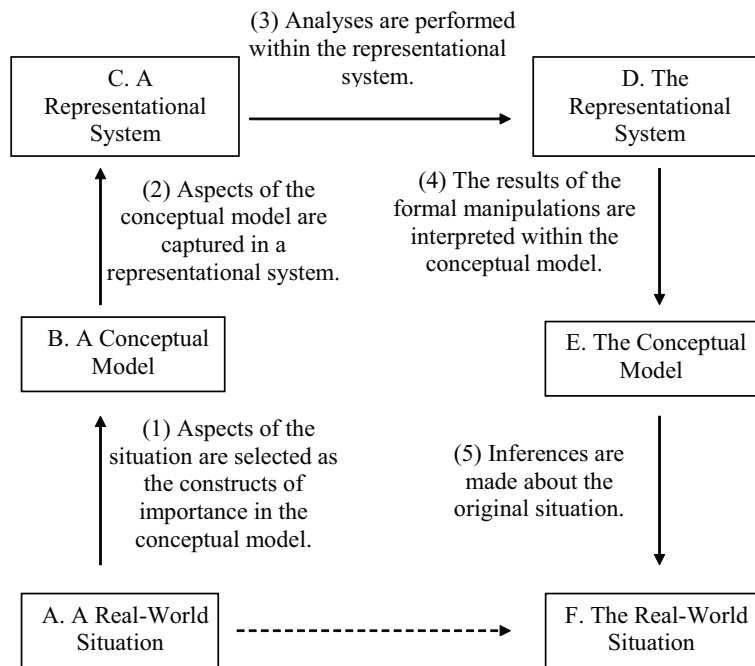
(3) Analyses are performed within the representational system.

C. A Representational System

D. The Representational System

(2) Aspects of the conceptual model are captured in a representational system.

(4) The results of the formal manipulations are interpreted within the conceptual model.

B. A Conceptual Model

E. The Conceptual Model

(1) Aspects of the situation are selected as the constructs of importance in the conceptual model.

(5) Inferences are made about the original situation.

A. A Real-World Situation

F. The Real-World Situation